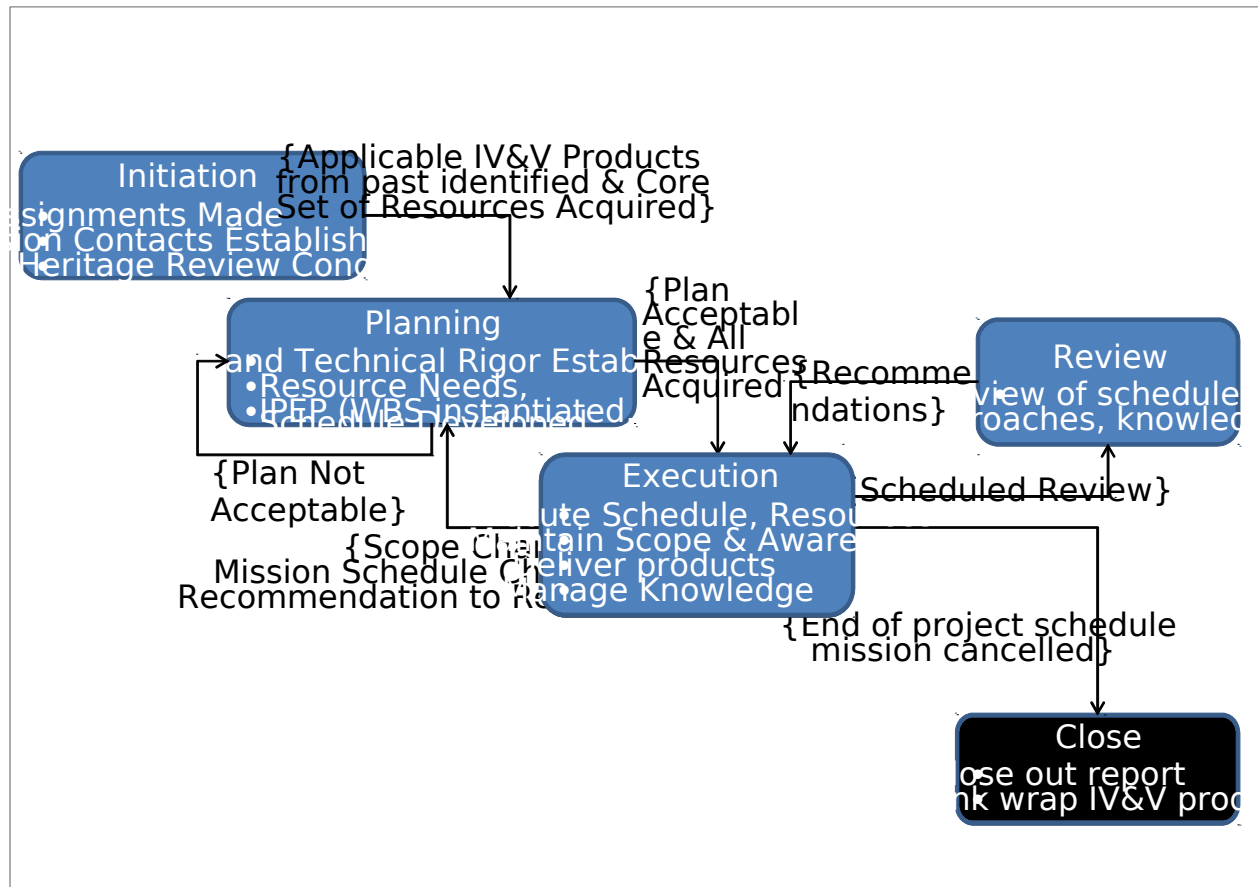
Initiation
ssignments Made
ion Contacts Establish
Heritage Review Conc

{Applicable IV&V Products from past identified & Core Set of Resources Acquired}

Planning
and Technical Rigor Estab
•Resource Needs,
•IPEP (WBS instantiated
Schedule Developed

{Plan Acceptabl e & All Resources Acquired}

{Recomme ndations}

Review
view of schedule
roaches, knowled

{Plan Not Acceptable}

Execution
ute Schedule, Resou
ntain Scope & Aware
eliver products
anage Knowledge

{Scheduled Review}

{Scope Cha
Mission Schedule C
Recommendation to R

{End of project schedule mission cancelled}

Close
ose out report
nk wrap IV&V prod